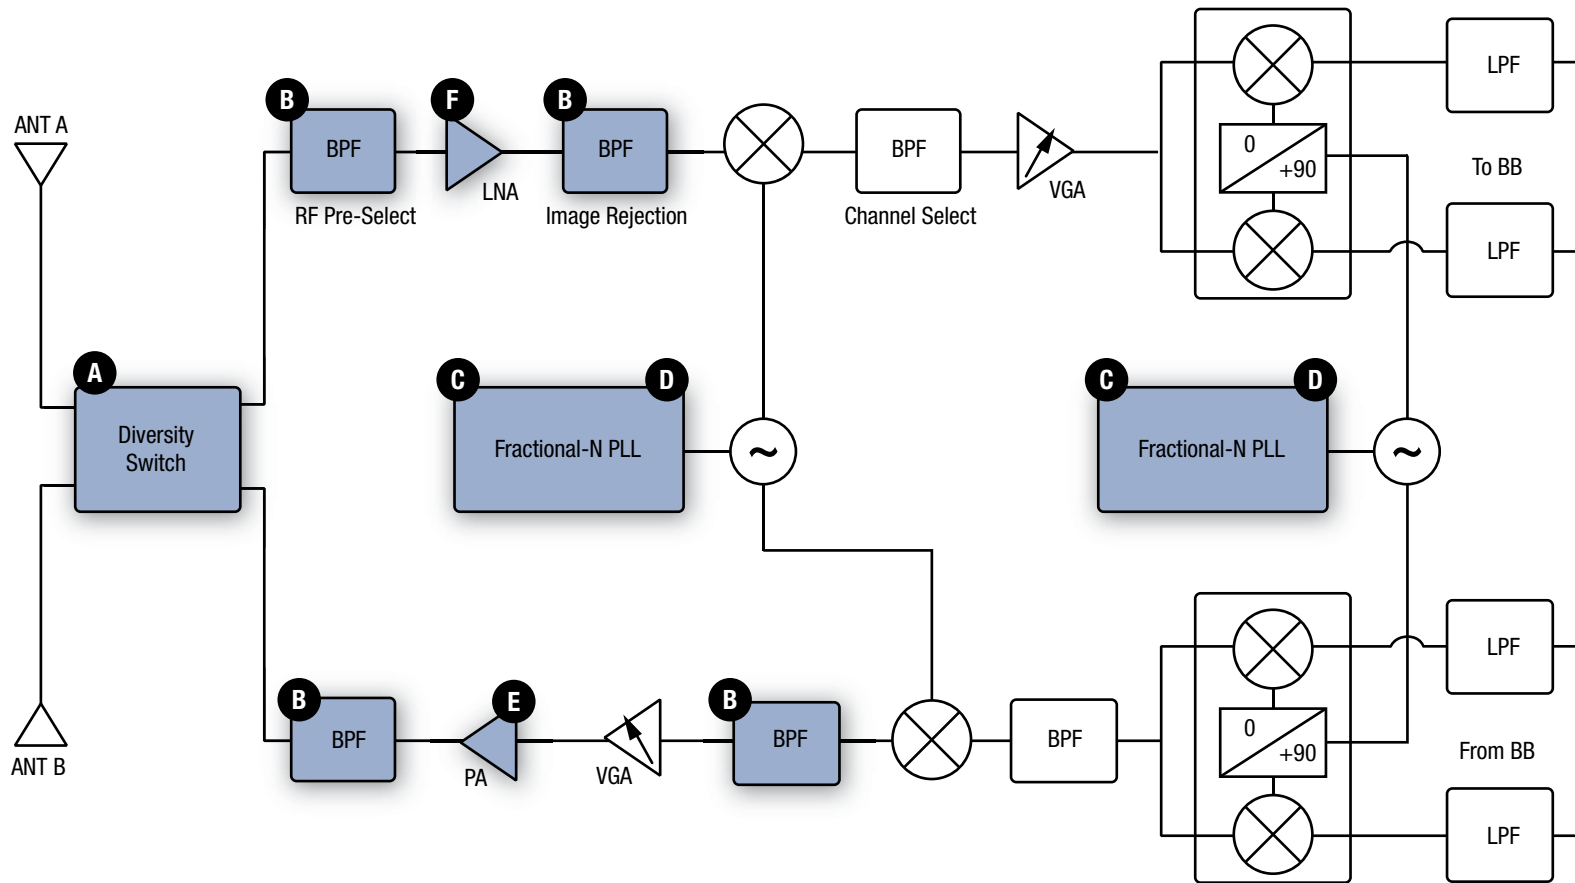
ANT A

B
BPF
RF Pre-Select

F
LNA

B
BPF
Image Rejection

BPF
Channel Select

VGA

0
+90

LPF
To BB
LPF

A
Diversity Switch

C
D
Fractional-N PLL
~

C
D
Fractional-N PLL
~

ANT B

B
BPF

E
PA

VGA

B
BPF

BPF

LPF
0
+90
From BB
LPF